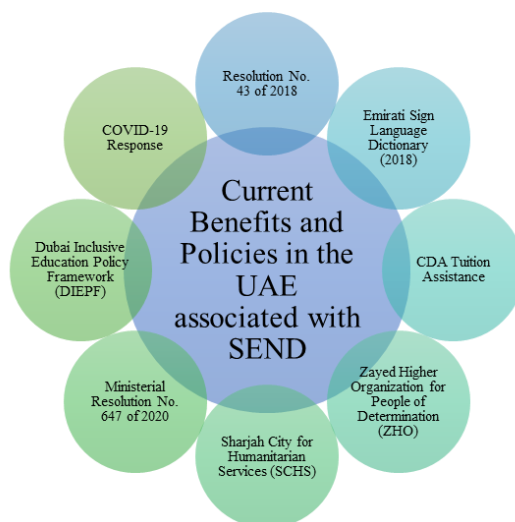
Current Benefits and Policies in the UAE associated with SEND

Resolution No. 43 of 2018

Emirati Sign Language Dictionary (2018)

CDA Tuition Assistance

Zayed Higher Organization for People of Determination (ZHO)

Sharjah City for Humanitarian Services (SCHS)

Ministerial Resolution No. 647 of 2020

Dubai Inclusive Education Policy Framework (DIEPF)

COVID-19 Response